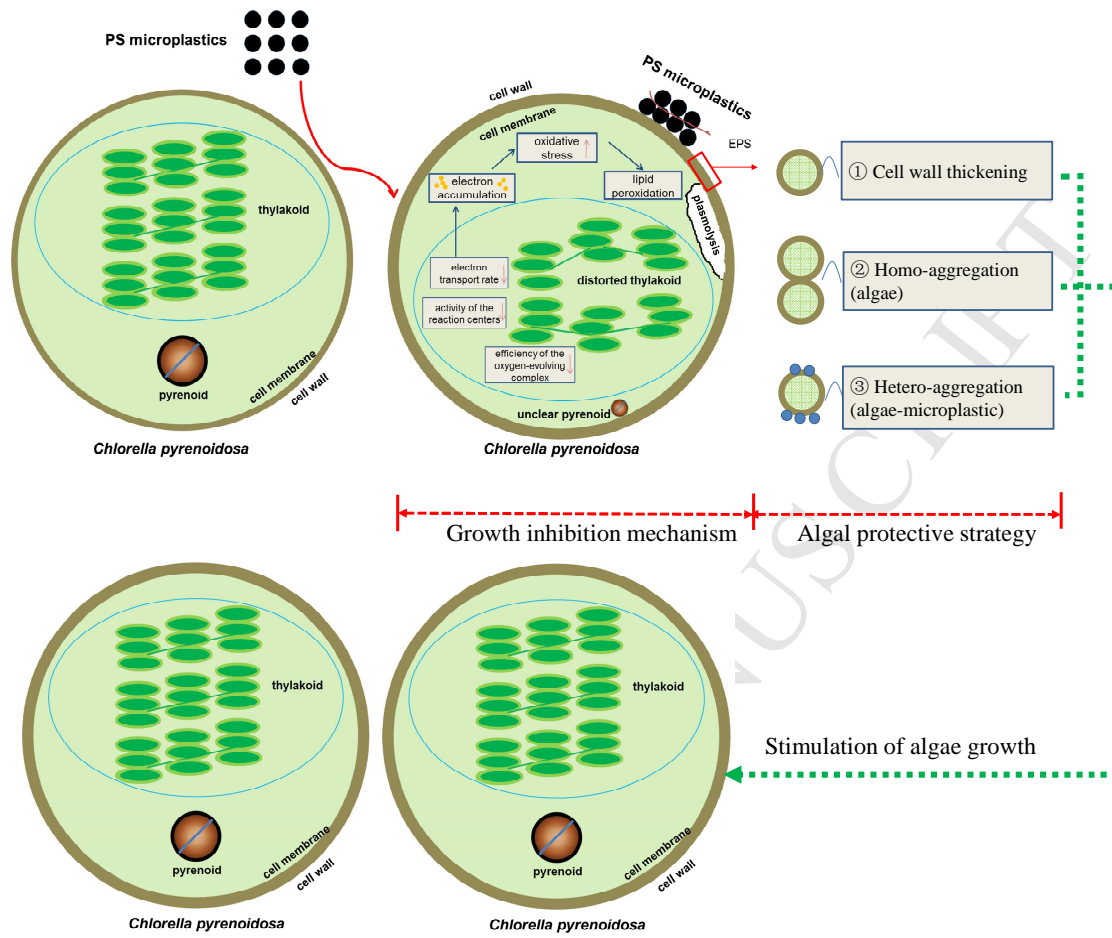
PS microplastics

thylakoid

pyrenoid

cell membrane

cell wall

Chlorella pyrenoidosa

cell wall

cell membrane

PS microplastics

EPS

oxidative stress

electron accumulation

lipid peroxidation

plasmolysis

electron transport rate

distorted thylakoid

activity of the reaction centers

efficiency of the oxygen-evolving complex

unclear pyrenoid

Chlorella pyrenoidosa

① Cell wall thickening

② Homo-aggregation (algae)

③ Hetero-aggregation (algae-microplastic)

Growth inhibition mechanism

Algal protective strategy

thylakoid

pyrenoid

cell membrane

cell wall

Chlorella pyrenoidosa

thylakoid

pyrenoid

cell membrane

cell wall

Chlorella pyrenoidosa

Stimulation of algae growth